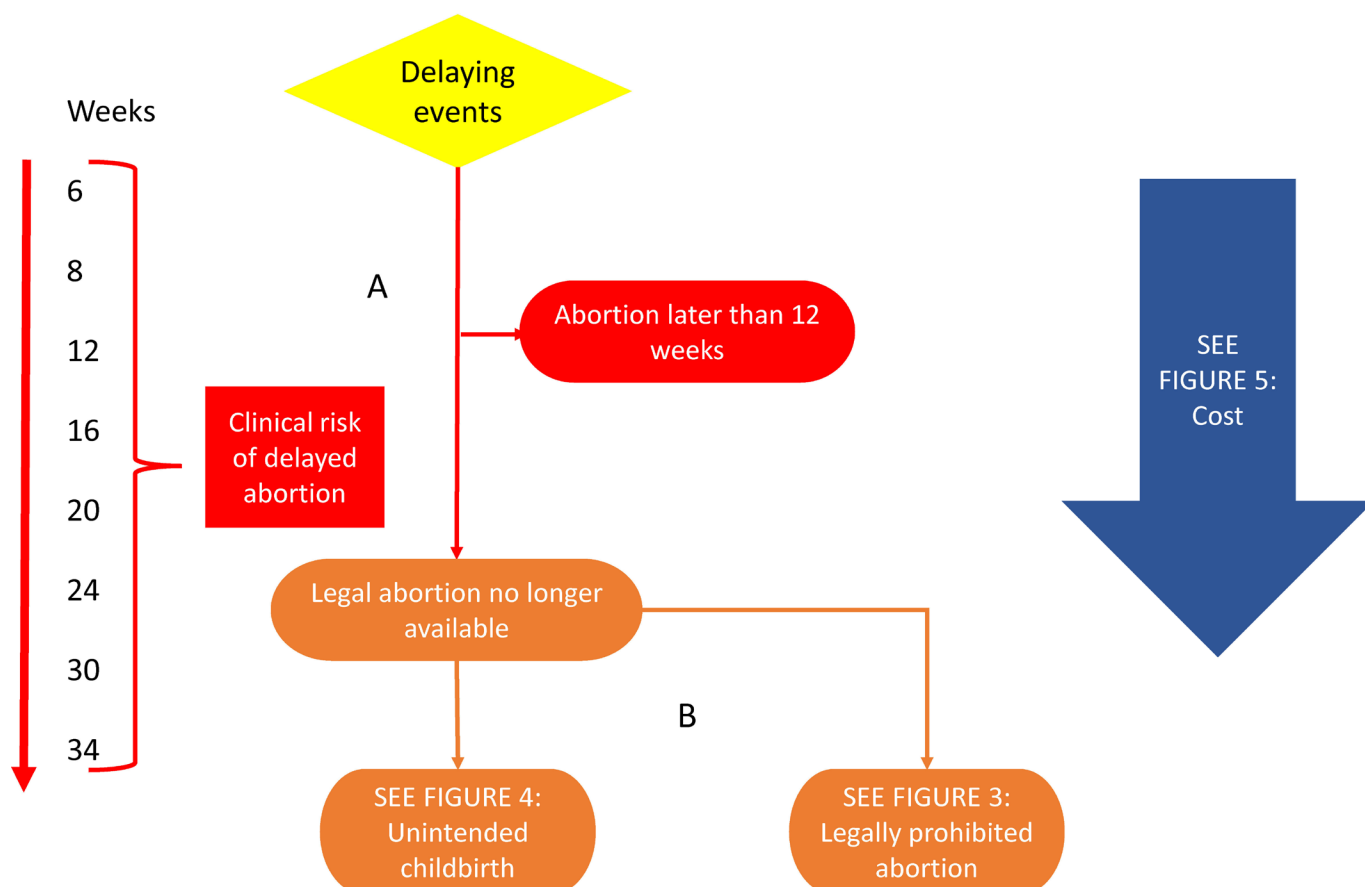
Delaying events

Weeks

6

8

12

16

20

24

30

34

Clinical risk of delayed abortion

A

Abortion later than 12 weeks

SEE FIGURE 5: Cost

Legal abortion no longer available

B

SEE FIGURE 4: Unintended childbirth

SEE FIGURE 3: Legally prohibited abortion